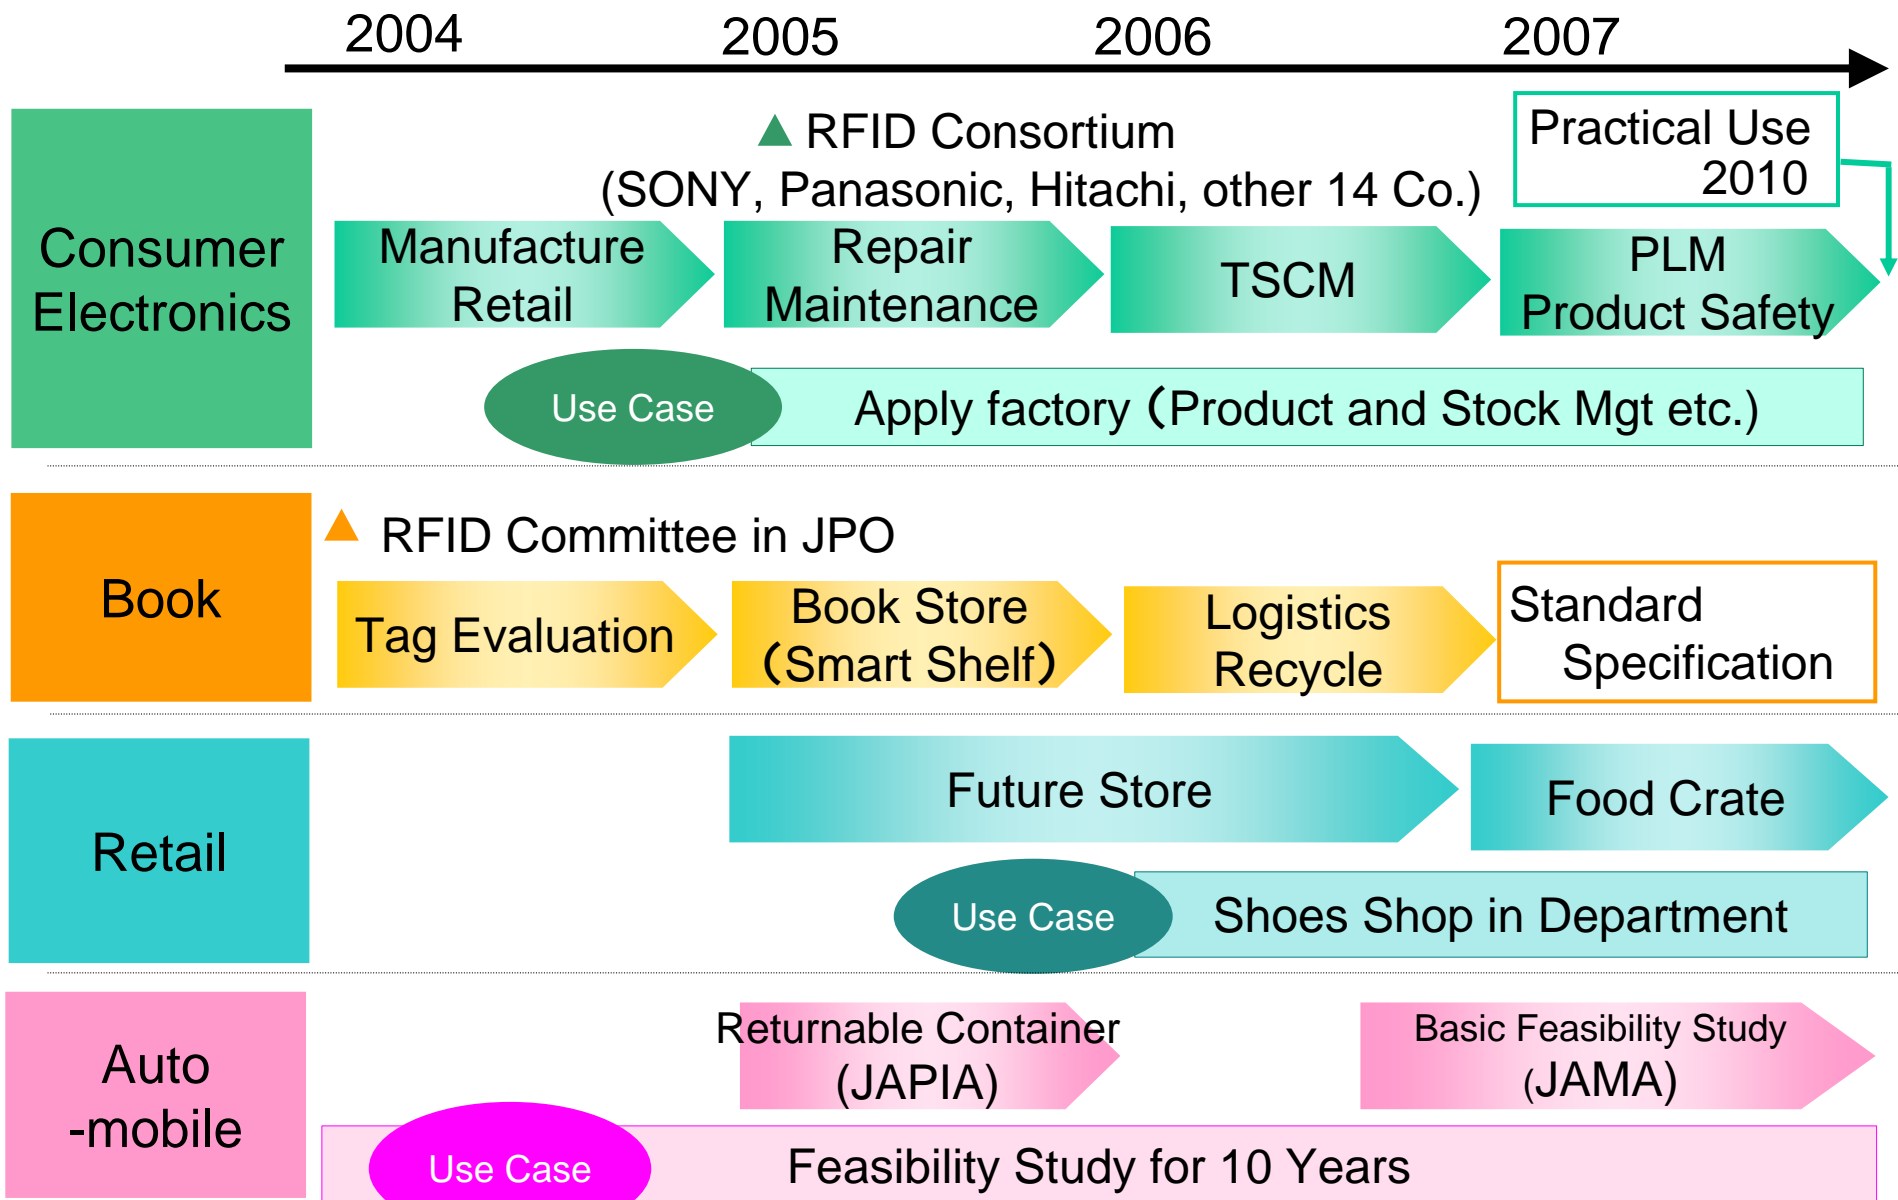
2004 2005 2006 2007

Practical Use 2010

Consumer Electronics

▲ RFID Consortium (SONY, Panasonic, Hitachi, other 14 Co.)

Manufacture Retail

Repair Maintenance

TSCM

PLM Product Safety

Use Case

Apply factory（Product and Stock Mgt etc.)

Book

▲ RFID Committee in JPO

Tag Evaluation

Book Store（Smart Shelf）

Logistics Recycle

Standard Specification

Retail

Future Store

Food Crate

Use Case

Shoes Shop in Department

Auto -mobile

Returnable Container (JAPIA)

Basic Feasibility Study (JAMA)

Use Case

Feasibility Study for 10 Years